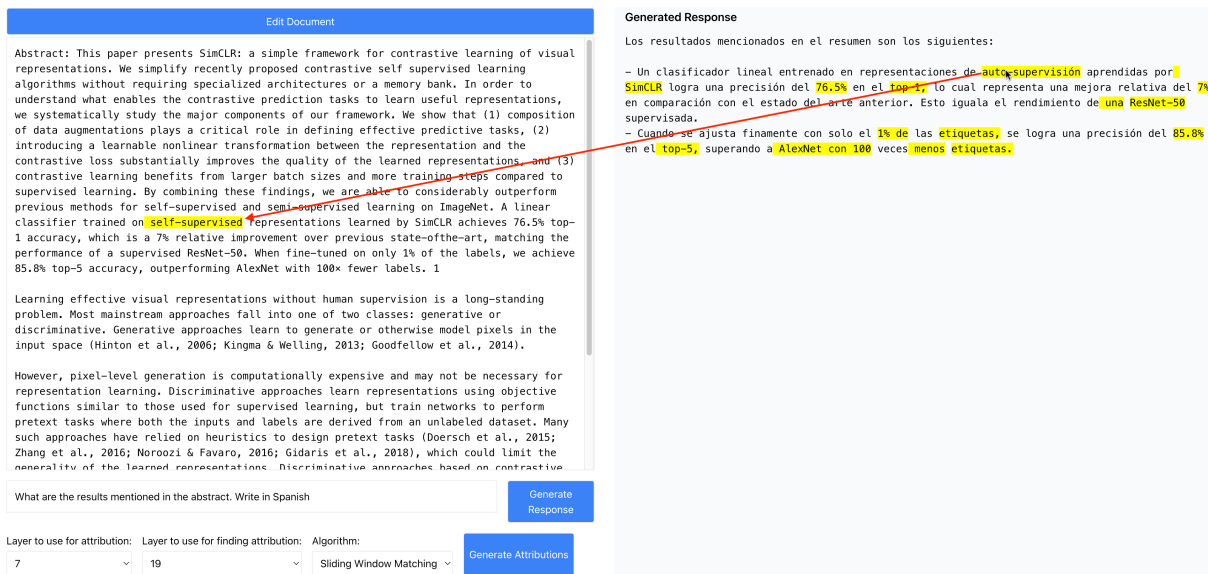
Edit Document

Abstract: This paper presents SimCLR: a simple framework for contrastive learning of visual representations. We simplify recently proposed contrastive self supervised learning algorithms without requiring specialized architectures or a memory bank. In order to understand what enables the contrastive prediction tasks to learn useful representations, we systematically study the major components of our framework. We show that (1) composition of data augmentations plays a critical role in defining effective predictive tasks, (2) introducing a learnable nonlinear transformation between the representation and the contrastive loss substantially improves the quality of the learned representations, and (3) contrastive learning benefits from larger batch sizes and more training steps compared to supervised learning. By combining these findings, we are able to considerably outperform previous methods for self-supervised and semi-supervised learning on ImageNet. A linear classifier trained on self-supervised representations learned by SimCLR achieves 76.5% top-1 accuracy, which is a 7% relative improvement over previous state-ofthe-art, matching the performance of a supervised ResNet-50. When fine-tuned on only 1% of the labels, we achieve 85.8% top-5 accuracy, outperforming AlexNet with 100× fewer labels. 1

Learning effective visual representations without human supervision is a long-standing problem. Most mainstream approaches fall into one of two classes: generative or discriminative. Generative approaches learn to generate or otherwise model pixels in the input space (Hinton et al., 2006; Kingma & Welling, 2013; Goodfellow et al., 2014).

However, pixel-level generation is computationally expensive and may not be necessary for representation learning. Discriminative approaches learn representations using objective functions similar to those used for supervised learning, but train networks to perform pretext tasks where both the inputs and labels are derived from an unlabeled dataset. Many such approaches have relied on heuristics to design pretext tasks (Doersch et al., 2015; Zhang et al., 2016; Noroozi & Favaro, 2016; Gidaris et al., 2018), which could limit the generality of the learned representations. Discriminative approaches based on contrastive

What are the results mentioned in the abstract. Write in Spanish

Generate Response

Layer to use for attribution:
7

Layer to use for finding attribution:
19

Algorithm:
Sliding Window Matching

Generate Attributions

Generated Response

Los resultados mencionados en el resumen son los siguientes:

- Un clasificador lineal entrenado en representaciones de auto-supervisión aprendidas por SimCLR logra una precisión del 76.5% en el top-1, lo cual representa una mejora relativa del 7% en comparación con el estado del arte anterior. Esto iguala el rendimiento de una ResNet-50 supervisada.
- Cuando se ajusta finamente con solo el 1% de las etiquetas, se logra una precisión del 85.8% en el top-5, superando a AlexNet con 100 veces menos etiquetas.